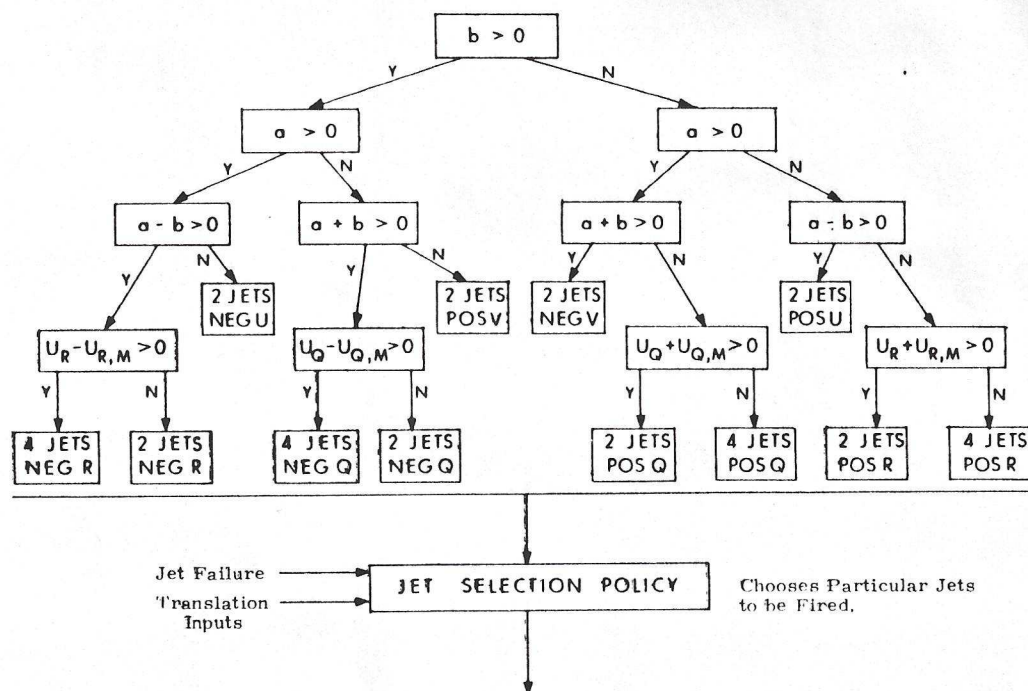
b > 0

Y

N

a > 0

a > 0

Y

N

Y

N

a - b > 0

a + b > 0

a + b > 0

a - b > 0

Y

N

Y

N

Y

N

Y

N

2 JETS NEG U

2 JETS POS V

2 JETS NEG V

2 JETS POS U

$U_R - U_{R,M} > 0$

$U_Q - U_{Q,M} > 0$

$U_Q + U_{Q,M} > 0$

$U_R + U_{R,M} > 0$

Y

N

Y

N

Y

N

Y

N

4 JETS NEG R

2 JETS NEG R

4 JETS NEG Q

2 JETS NEG Q

2 JETS POS Q

4 JETS POS Q

2 JETS POS R

4 JETS POS R

Jet Failure

Translation Inputs

JET SELECTION POLICY

Chooses Particular Jets to be Fired.